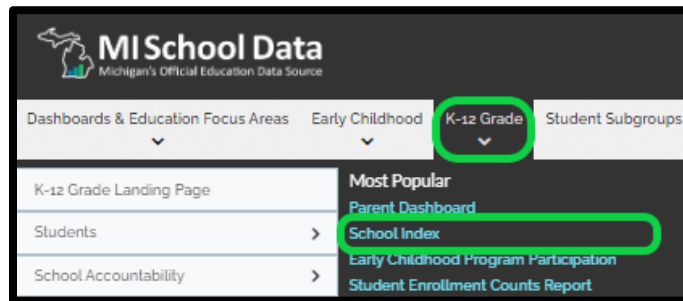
MI School Data
Michigan's Official Education Data Source

Dashboards & Education Focus Areas
Early Childhood
K-12 Grade
Student Subgroups

K-12 Grade Landing Page
Students
School Accountability

Most Popular
Parent Dashboard
School Index
Early Childhood Program Participation
Student Enrollment Counts Report